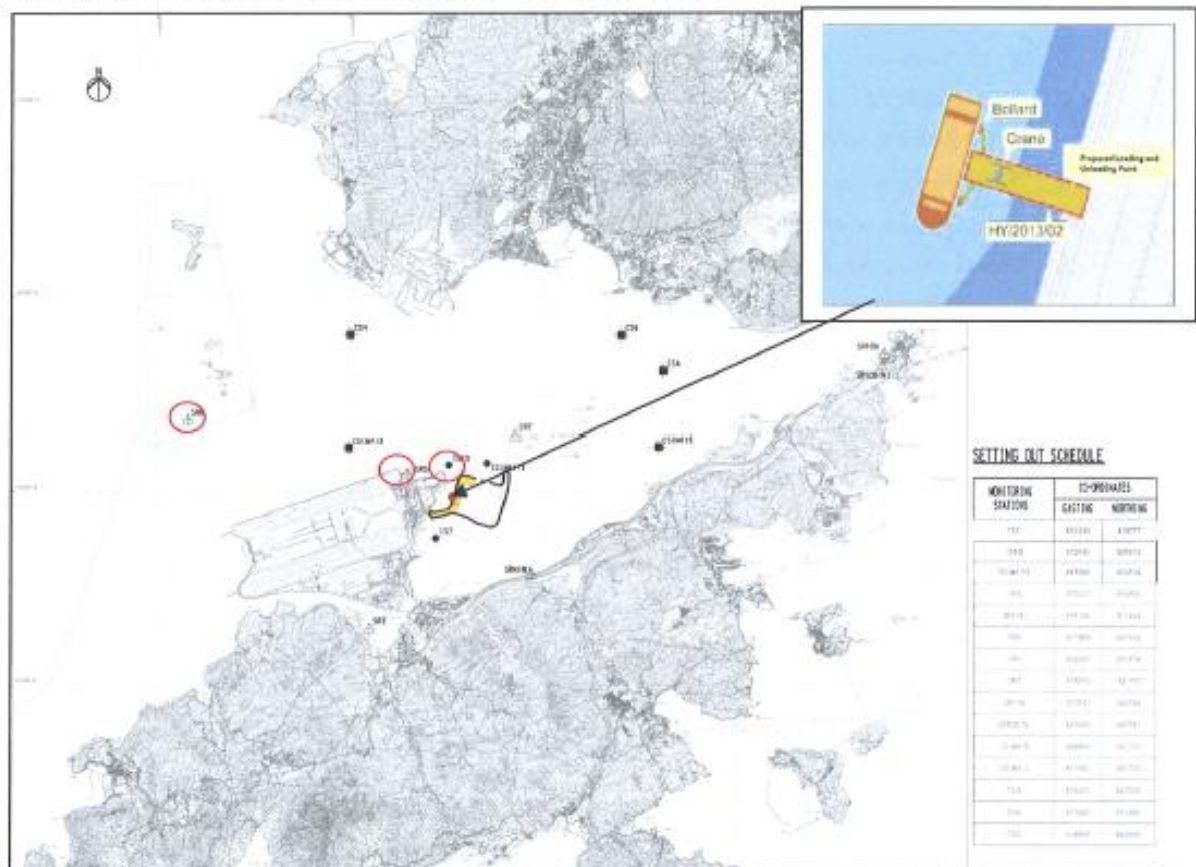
Bollard

Crane

Proposed Loading and Unloading Point

HY/2013/02

SETTING OUT SCHEDULE

| MONITORING STATIONS | CO-ORDINATES EASTING | CO-ORDINATES NORTHING |
|---|---|---|
| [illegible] | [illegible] | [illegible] |
| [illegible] | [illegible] | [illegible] |
| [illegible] | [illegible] | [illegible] |
| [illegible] | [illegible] | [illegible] |
| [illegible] | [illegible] | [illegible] |
| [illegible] | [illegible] | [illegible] |
| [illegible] | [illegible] | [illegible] |
| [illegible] | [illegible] | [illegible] |
| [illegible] | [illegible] | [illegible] |
| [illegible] | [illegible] | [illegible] |
| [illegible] | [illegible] | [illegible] |
| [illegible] | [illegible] | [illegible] |
| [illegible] | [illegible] | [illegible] |
| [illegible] | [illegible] | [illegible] |
| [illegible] | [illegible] | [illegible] |

CS4

CS6

CTA

CS(Mf)3

CS(Mf)5

SR4

SR3

SR1

SR5

SR6

IS7

SR4(N)

SR8

SR10(N)